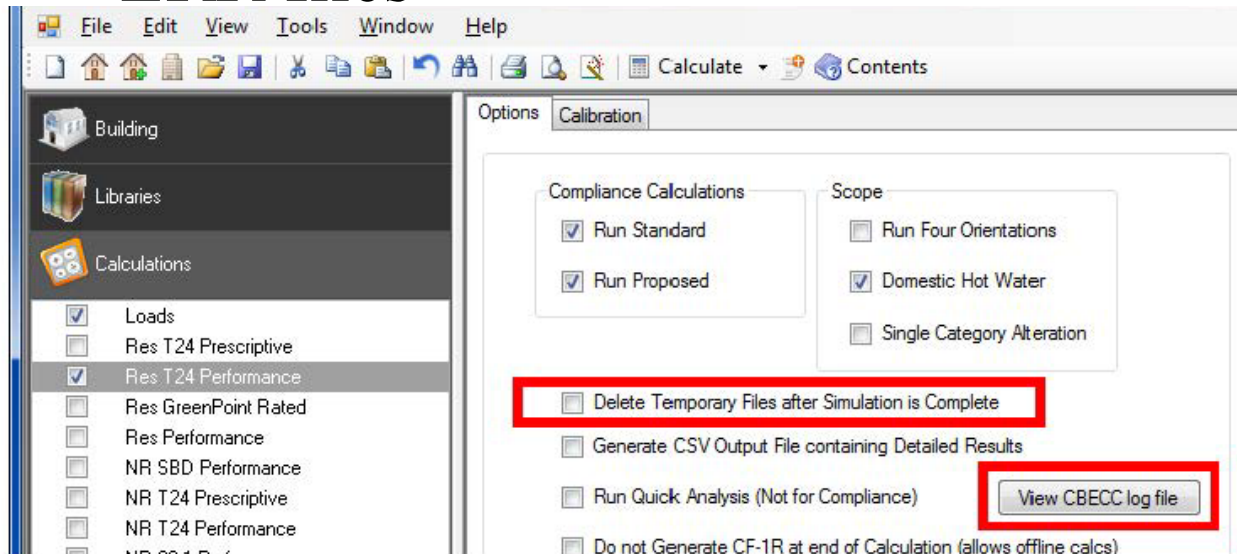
File Edit View Tools Window Help

Calculate Contents

Building

Libraries

Calculations

Loads
Res T24 Prescriptive
Res T24 Performance
Res GreenPoint Rated
Res Performance
NR SBD Performance
NR T24 Prescriptive
NR T24 Performance

Options Calibration

Compliance Calculations
Run Standard
Run Proposed

Scope
Run Four Orientations
Domestic Hot Water
Single Category Alteration

Delete Temporary Files after Simulation is Complete
Generate CSV Output File containing Detailed Results
Run Quick Analysis (Not for Compliance)
View CBECC log file
Do not Generate CF-1R at end of Calculation (allows offline calcs)